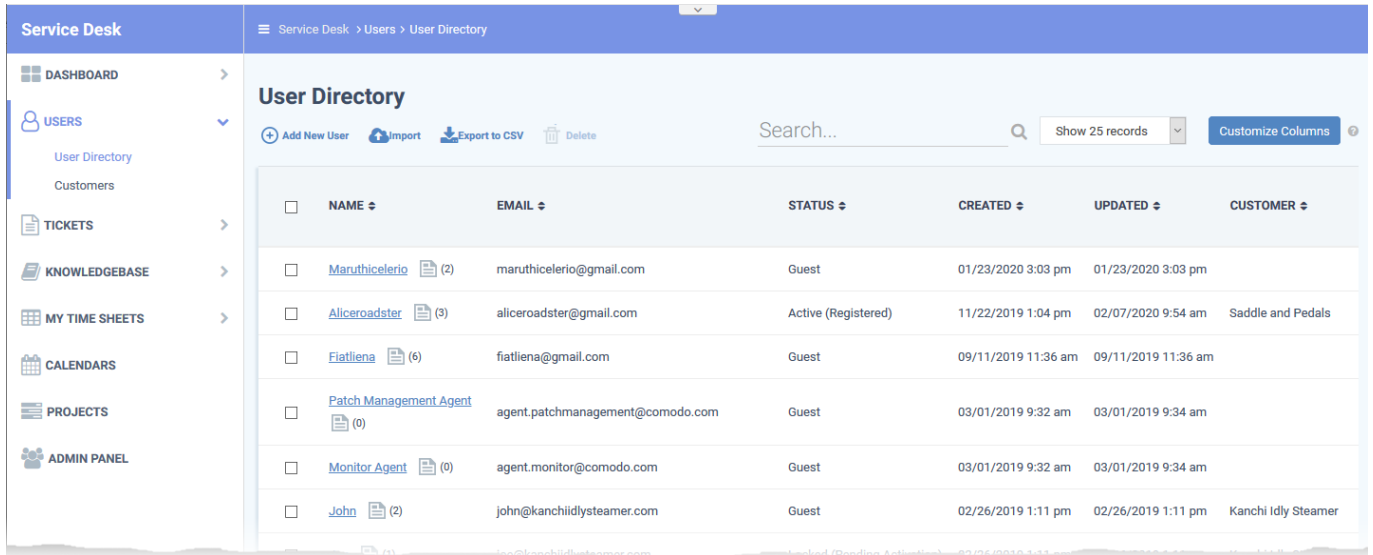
Service Desk

DASHBOARD
USERS
User Directory
Customers
TICKETS
KNOWLEDGEBASE
MY TIME SHEETS
CALENDARS
PROJECTS
ADMIN PANEL

Service Desk > Users > User Directory

User Directory

Add New User Import Export to CSV Delete

Search...

Show 25 records

Customize Columns

| | NAME | EMAIL | STATUS | CREATED | UPDATED | CUSTOMER |
|---|---|---|---|---|---|---|
| | Maruthicelerio (2) | maruthicelerio@gmail.com | Guest | 01/23/2020 3:03 pm | 01/23/2020 3:03 pm | |
| | Aliceroadster (3) | aliceroadster@gmail.com | Active (Registered) | 11/22/2019 1:04 pm | 02/07/2020 9:54 am | Saddle and Pedals |
| | Fiatliena (6) | fiatliena@gmail.com | Guest | 09/11/2019 11:36 am | 09/11/2019 11:36 am | |
| | Patch Management Agent (0) | agent.patchmanagement@comodo.com | Guest | 03/01/2019 9:32 am | 03/01/2019 9:34 am | |
| | Monitor Agent (0) | agent.monitor@comodo.com | Guest | 03/01/2019 9:32 am | 03/01/2019 9:34 am | |
| | John (2) | john@kanchiidlysteamer.com | Guest | 02/26/2019 1:11 pm | 02/26/2019 1:11 pm | Kanchi Idly Steamer |
| | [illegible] | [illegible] | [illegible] | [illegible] | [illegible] | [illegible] |